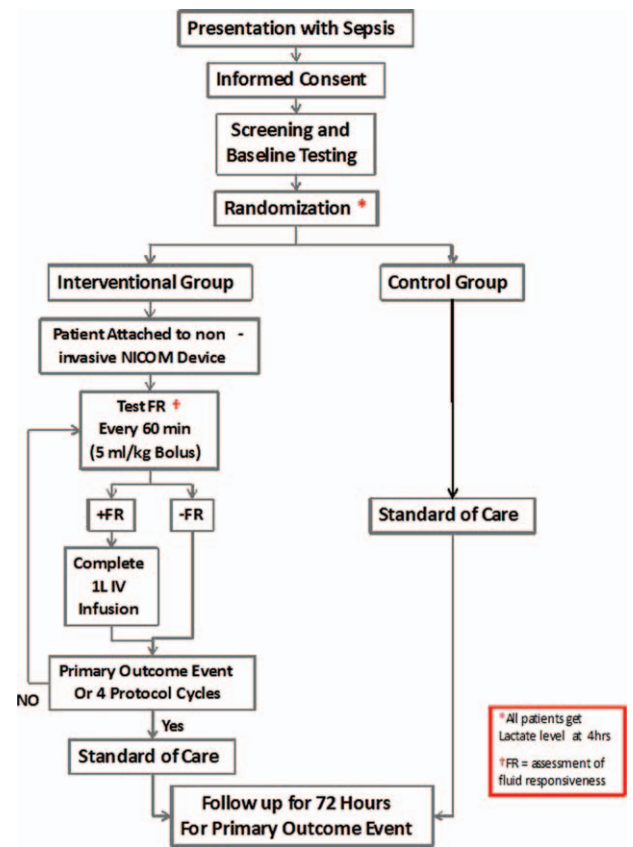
Presentation with Sepsis

Informed Consent

Screening and Baseline Testing

Randomization *

Interventional Group

Control Group

Patient Attached to non - invasive NICOM Device

Test FR †
Every 60 min
(5 ml/kg Bolus)

+FR

-FR

Complete 1L IV Infusion

Standard of Care

Primary Outcome Event Or 4 Protocol Cycles

NO

Yes

Standard of Care

Follow up for 72 Hours For Primary Outcome Event

* All patients get Lactate level at 4hrs

†FR = assessment of fluid responsiveness